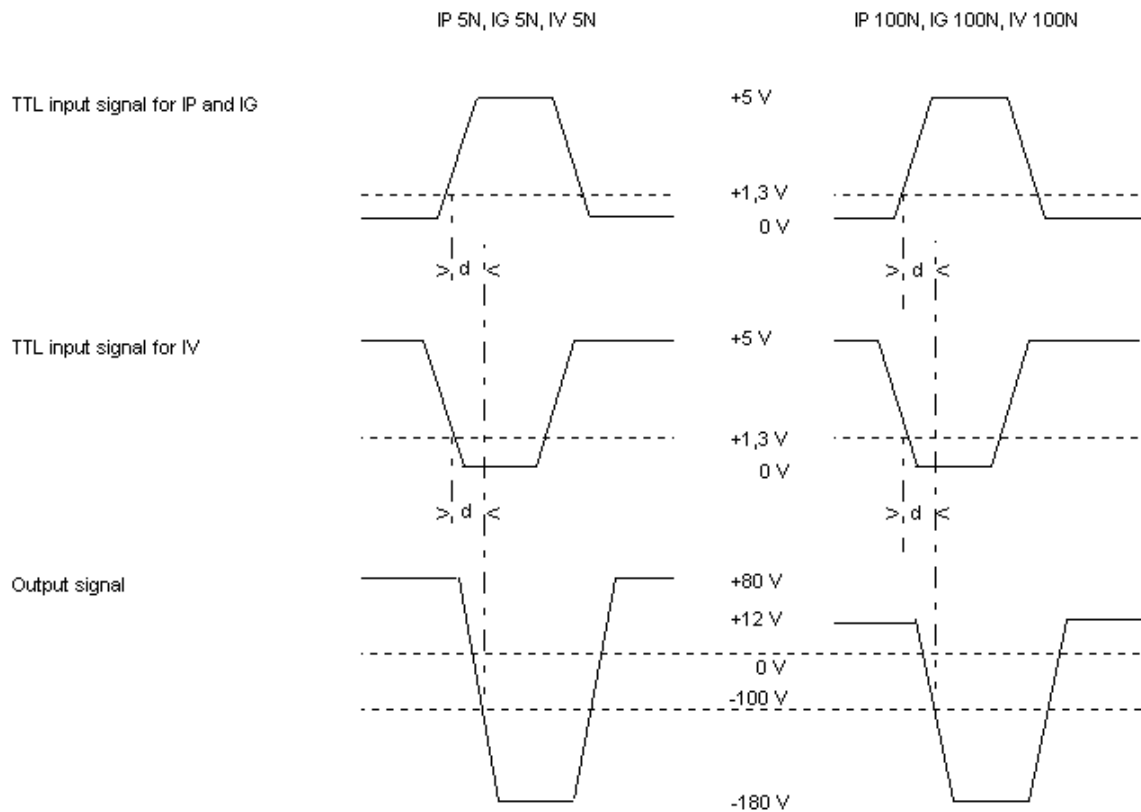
IP 5N, IG 5N, IV 5N

IP 100N, IG 100N, IV 100N

TTL input signal for IP and IG

+5 V

+1,3 V

0 V

> d <

> d <

TTL input signal for IV

+5 V

+1,3 V

0 V

> d <

> d <

Output signal

+80 V

+12 V

0 V

-100 V

-180 V